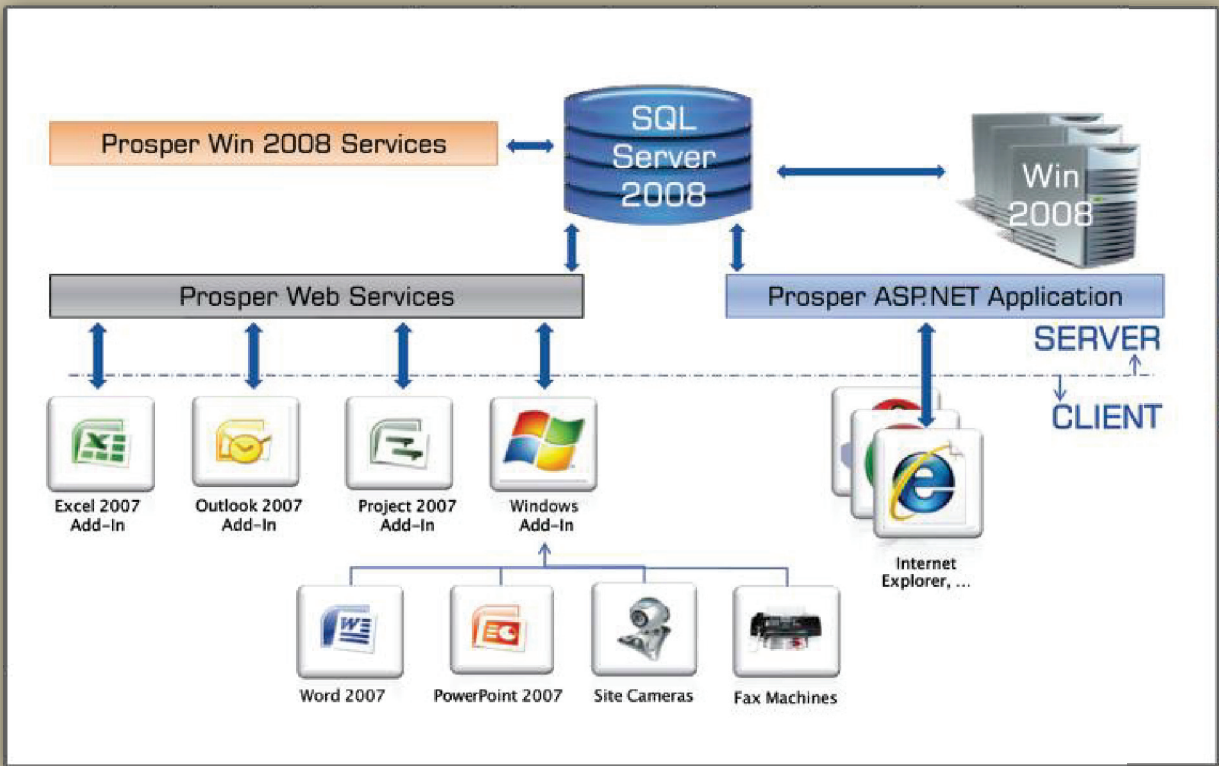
Prosper Win 2008 Services

SQL Server 2008

Win 2008

Prosper Web Services

Prosper ASP.NET Application

SERVER

CLIENT

Excel 2007 Add-In

Outlook 2007 Add-In

Project 2007 Add-In

Windows Add-In

Internet Explorer, ...

Word 2007

PowerPoint 2007

Site Cameras

Fax Machines